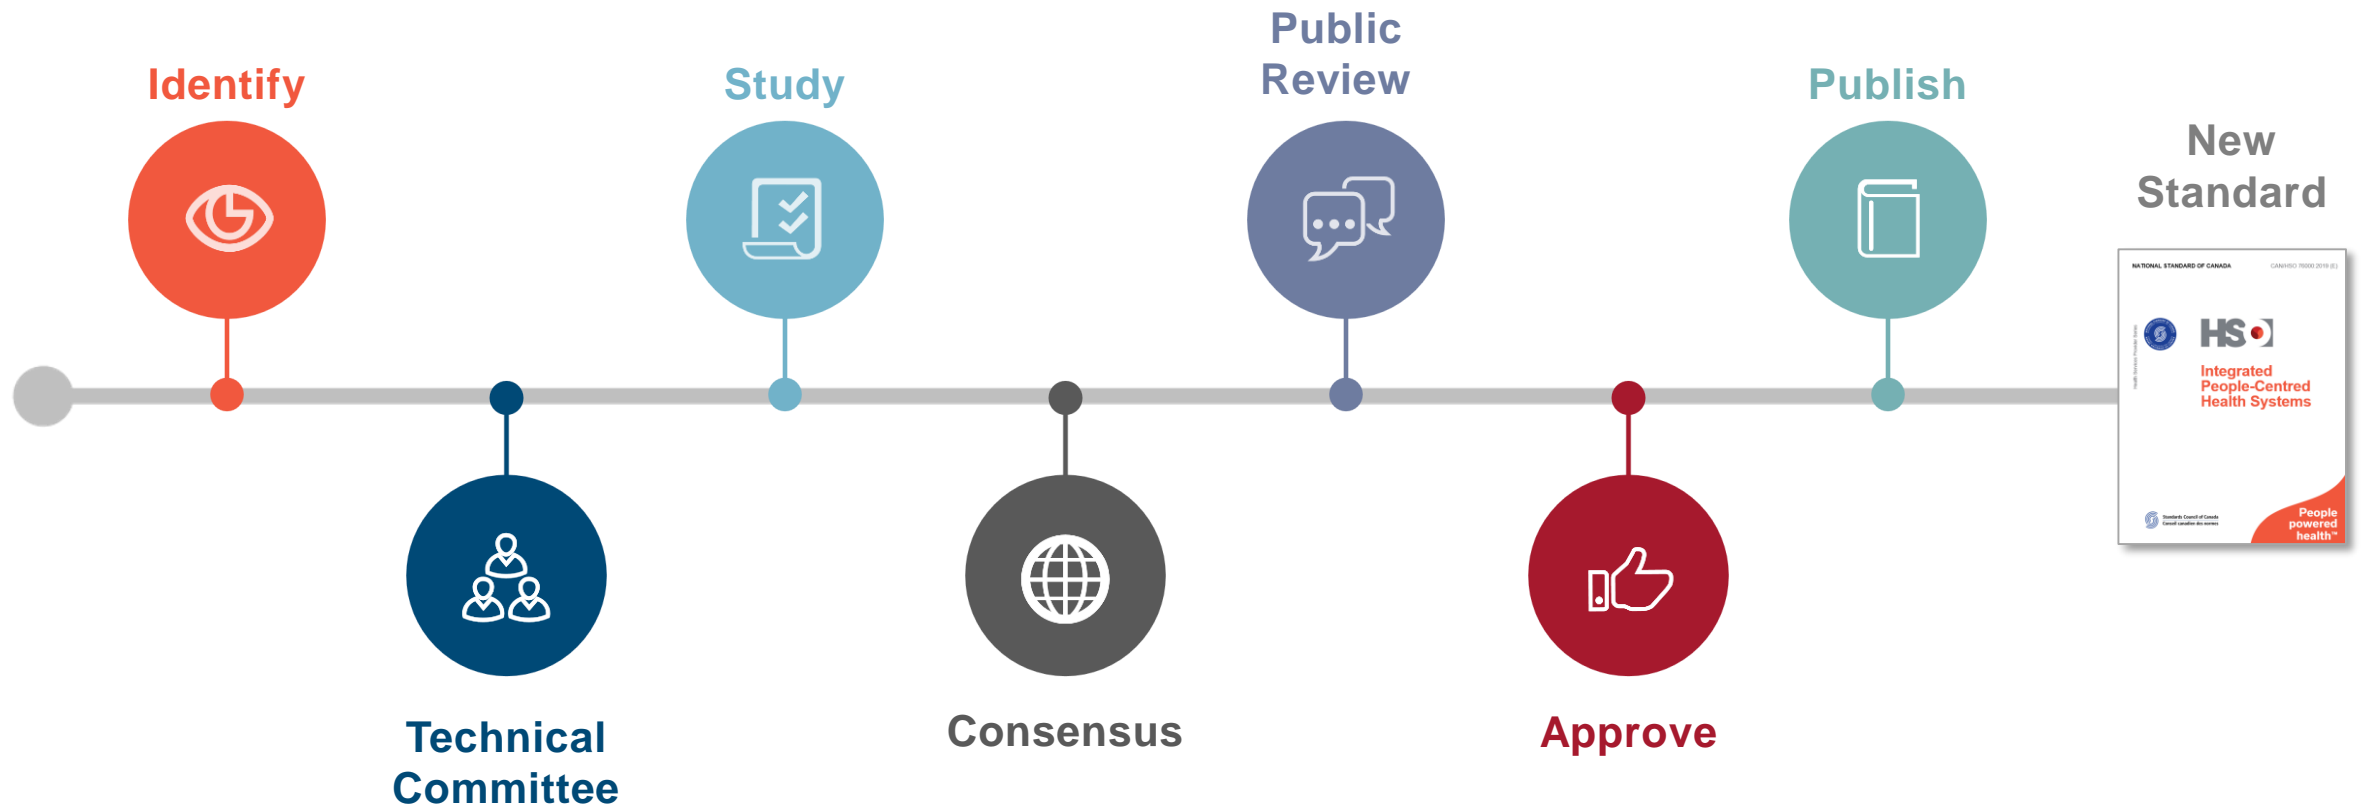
Identify

Technical Committee

Study

Consensus

Public Review

Approve

Publish

New Standard

NATIONAL STANDARD OF CANADA

CAN/HSO 76000:2018 (E)

HSO

Integrated People-Centred Health Systems

Standards Council of Canada
Conseil canadien des normes

People powered health™